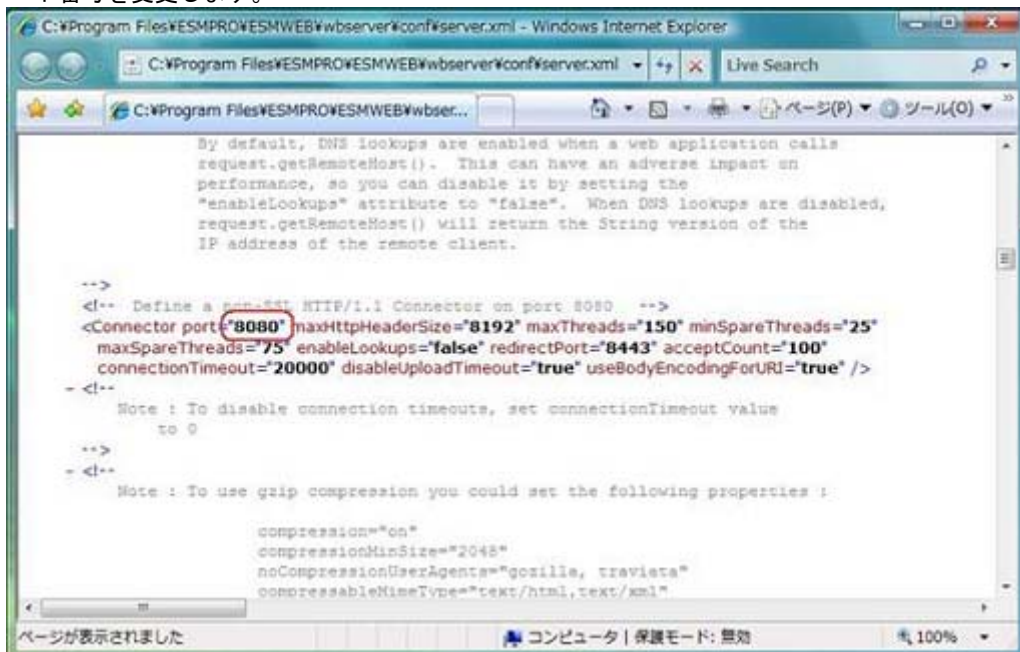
ト番号を変更します。

C:¥Program Files¥ESMPRO¥ESMWEB¥wbserver¥conf¥server.xml - Windows Internet Explorer

C:¥Program Files¥ESMPRO¥ESMWEB¥wbserver¥conf¥server.xml

Live Search

C:¥Program Files¥ESMPRO¥ESMWEB¥wbser...

ページ(P) ツール(O)

By default, DNS lookups are enabled when a web application calls request.getRemoteHost(). This can have an adverse impact on performance, so you can disable it by setting the "enableLookups" attribute to "false". When DNS lookups are disabled, request.getRemoteHost() will return the String version of the IP address of the remote client.

-->
<!-- Define a non-SSL HTTP/1.1 Connector on port 8080 -->
<Connector port="8080" maxHttpHeaderSize="8192" maxThreads="150" minSpareThreads="25" maxSpareThreads="75" enableLookups="false" redirectPort="8443" acceptCount="100" connectionTimeout="20000" disableUploadTimeout="true" useBodyEncodingForURI="true" />
- <!--
Note : To disable connection timeouts, set connectionTimeout value to 0
-->
- <!--
Note : To use gzip compression you could set the following properties :

compression="on"
compressionMinSize="2048"
noCompressionUserAgents="gozilla, traviata"
compressableMimeType="text/html,text/xml"

ページが表示されました

コンピュータ | 保護モード: 無効

100%